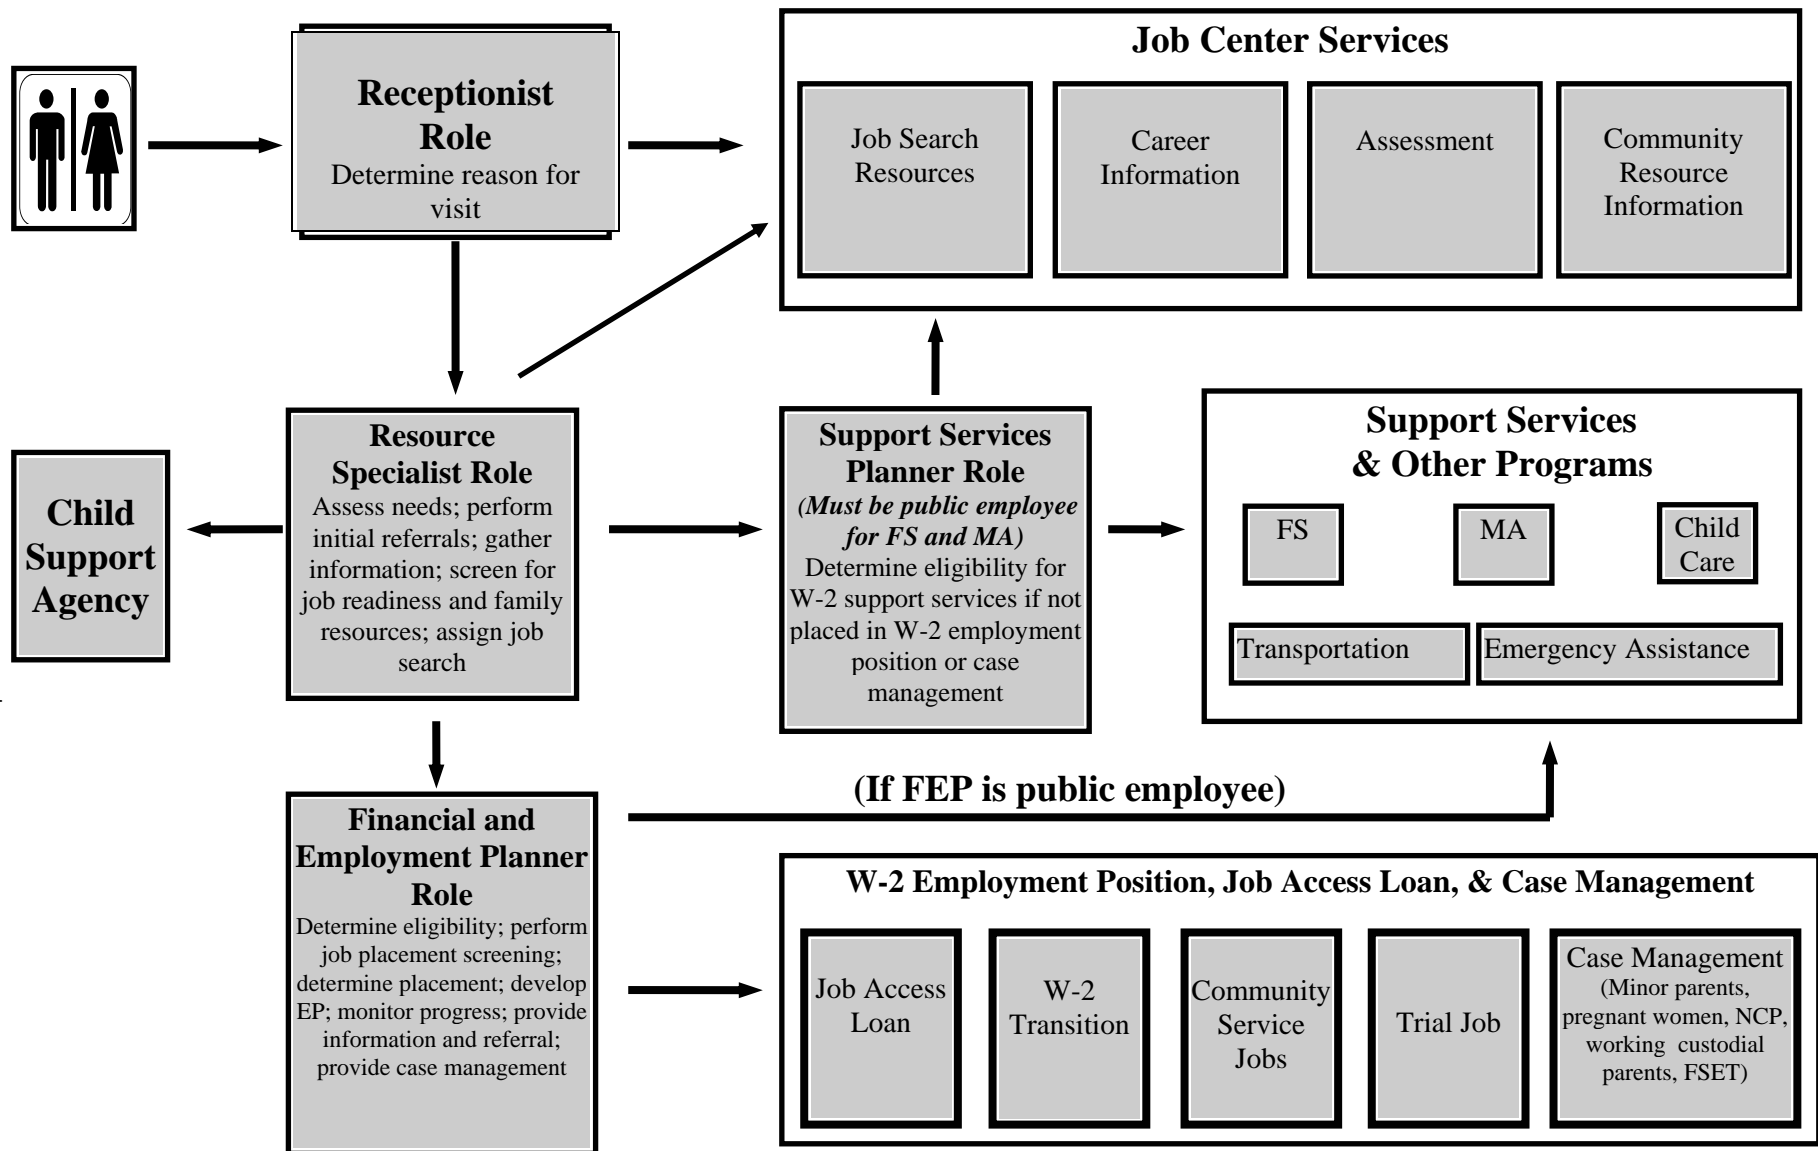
Receptionist Role
Determine reason for visit

Job Center Services

Job Search Resources

Career Information

Assessment

Community Resource Information

Child Support Agency

Resource Specialist Role
Assess needs; perform initial referrals; gather information; screen for job readiness and family resources; assign job search

Support Services Planner Role
*(Must be public employee for FS and MA)*
Determine eligibility for W-2 support services if not placed in W-2 employment position or case management

Support Services & Other Programs

FS

MA

Child Care

Transportation

Emergency Assistance

(If FEP is public employee)

Financial and Employment Planner Role
Determine eligibility; perform job placement screening; determine placement; develop EP; monitor progress; provide information and referral; provide case management

W-2 Employment Position, Job Access Loan, & Case Management

Job Access Loan

W-2 Transition

Community Service Jobs

Trial Job

Case Management
(Minor parents, pregnant women, NCP, working custodial parents, FSET)